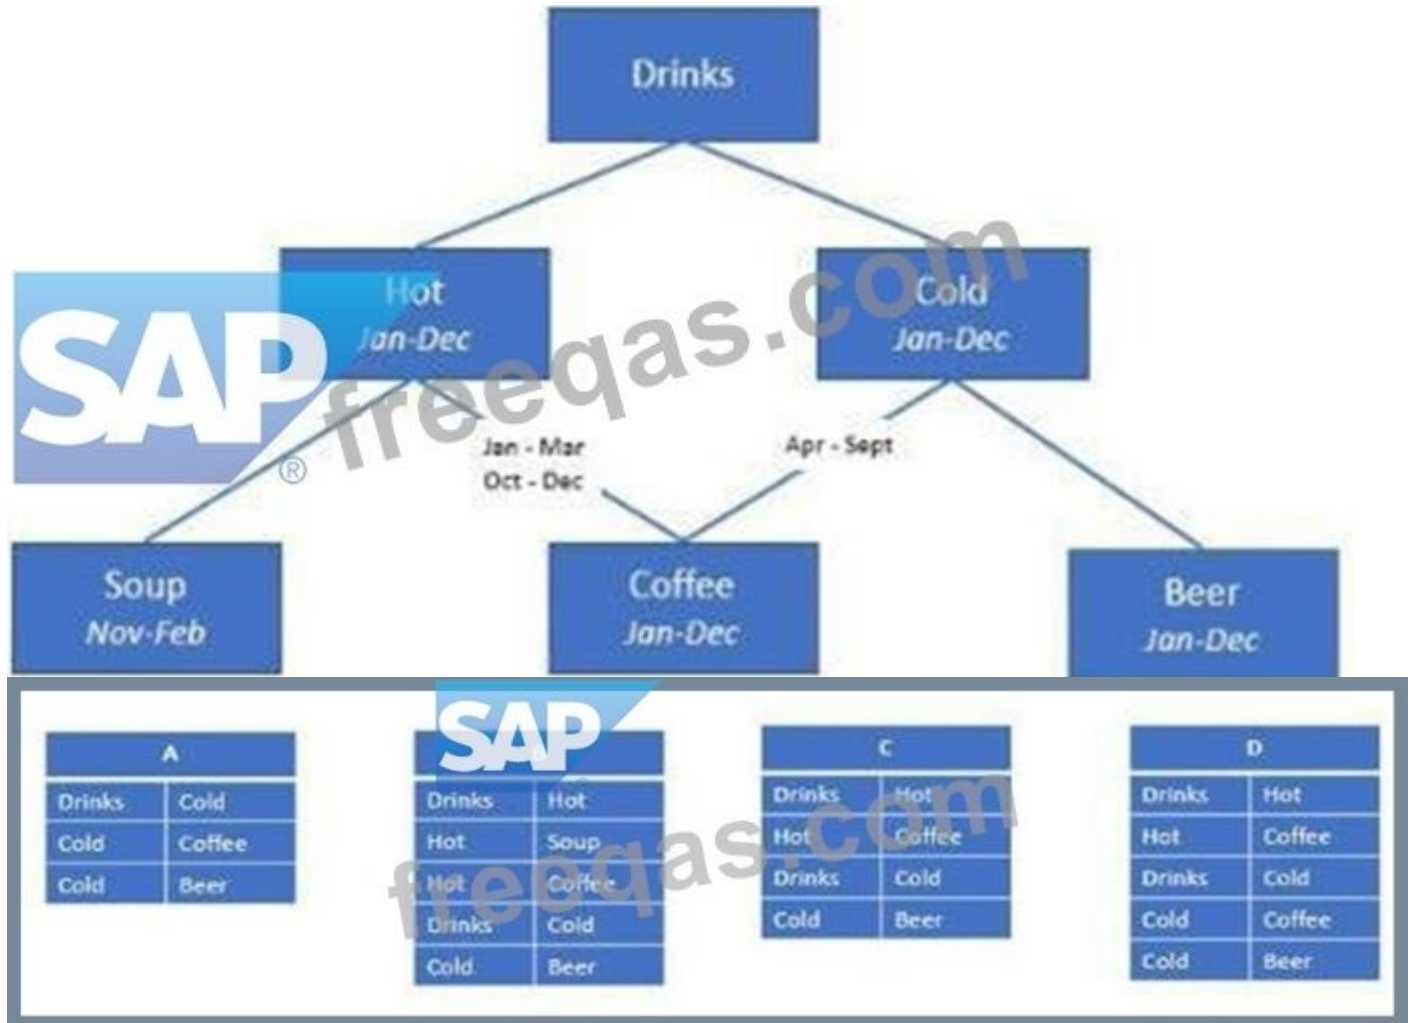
Drinks

Hot
Jan-Dec

Cold
Jan-Dec

Jan - Mar
Oct - Dec

Apr - Sept

Soup
Nov-Feb

Coffee
Jan-Dec

Beer
Jan-Dec

SAP®
freeqas.com

| A | |
|---|---|
| Drinks | Cold |
| Cold | Coffee |
| Cold | Beer |

| SAP | |
|---|---|
| Drinks | Hot |
| Hot | Soup |
| Hot | Coffee |
| Drinks | Cold |
| Cold | Beer |

| C | |
|---|---|
| Drinks | Hot |
| Hot | Coffee |
| Drinks | Cold |
| Cold | Beer |

| D | |
|---|---|
| Drinks | Hot |
| Hot | Coffee |
| Drinks | Cold |
| Cold | Coffee |
| Cold | Beer |

freeqas.com